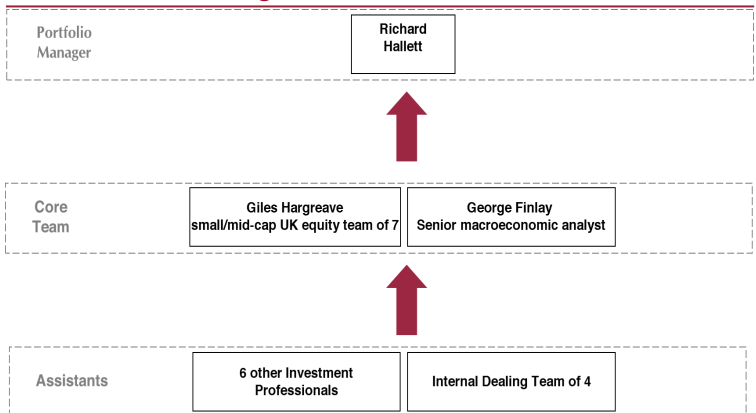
Portfolio Manager

Richard Hallett

Core Team

Giles Hargreave small/mid-cap UK equity team of 7

George Finlay Senior macroeconomic analyst

Assistants

6 other Investment Professionals

Internal Dealing Team of 4